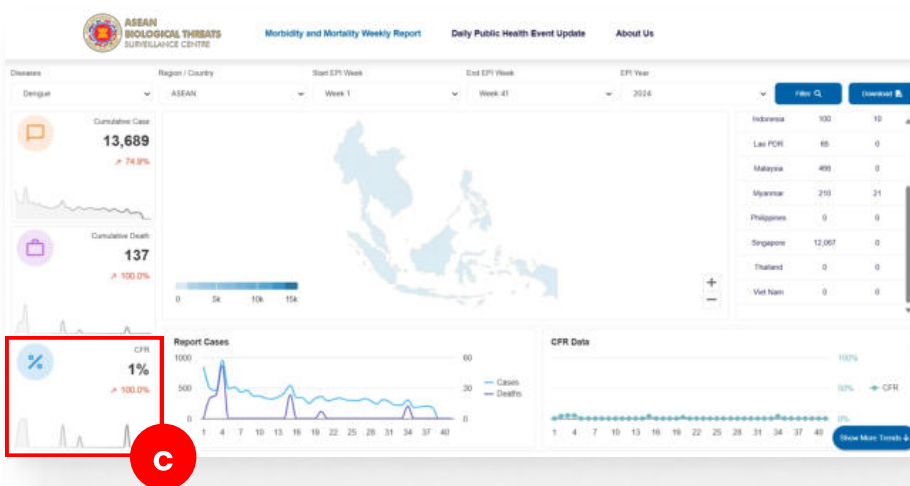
ASEAN BIOLOGICAL THREATS SURVEILLANCE CENTRE

Morbidity and Mortality Weekly Report
Daily Public Health Event Update
About Us

Diseases
Dengue
Region / Country
ASEAN
Start EPI Week
Week 1
End EPI Week
Week 41
EPI Year
2024
Filter
Download

Cumulative Case
13,689
↗ 74.9%

Cumulative Death
137
↗ 100.0%

CFR
1%
↗ 100.0%

0 5k 10k 15k

+
−

| Indonesia | 100 | 10 |
|---|---|---|
| Lao PDR | 65 | 0 |
| Malaysia | 466 | 0 |
| Myanmar | 210 | 21 |
| Philippines | 0 | 0 |
| Singapore | 12,067 | 0 |
| Thailand | 0 | 0 |
| Viet Nam | 0 | 0 |

Report Cases
1000
500
0
60
30
0
Cases
Deaths
1 4 7 10 13 16 19 22 25 28 31 34 37 40

CFR Data
100%
50%
0%
CFR
1 4 7 10 13 16 19 22 25 28 31 34 37 40

Show More Trends

C